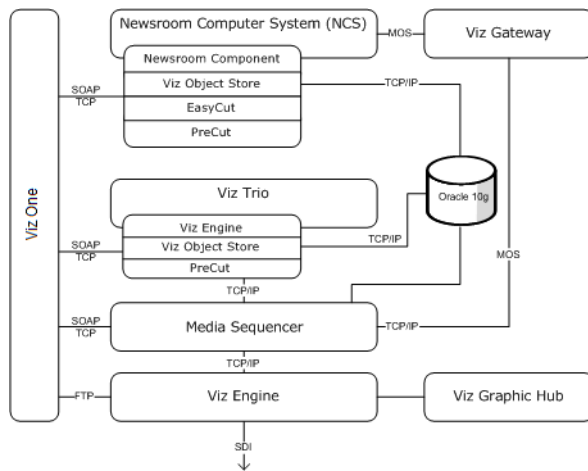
Newsroom Computer System (NCS)

MOS

Viz Gateway

Newsroom Component

Viz Object Store

EasyCut

PreCut

SOAP
TCP

TCP/IP

Viz One

Oracle 10g

Viz Trio

Viz Engine

Viz Object Store

PreCut

SOAP
TCP

TCP/IP

MOS

TCP/IP

SOAP
TCP

Media Sequencer

TCP/IP

TCP/IP

FTP

Viz Engine

Viz Graphic Hub

SDI